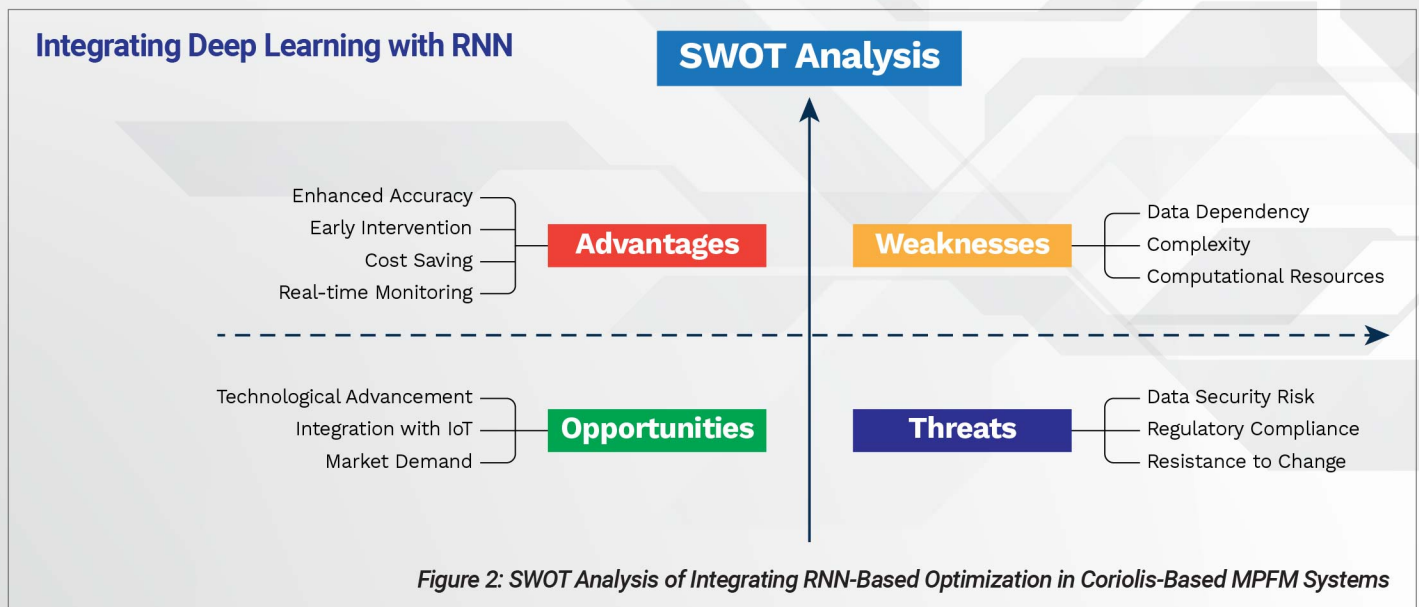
Integrating Deep Learning with RNN

SWOT Analysis

Enhanced Accuracy
Early Intervention
Cost Saving
Real-time Monitoring

Advantages

Weaknesses

Data Dependency
Complexity
Computational Resources

Technological Advancement
Integration with IoT
Market Demand

Opportunities

Threats

Data Security Risk
Regulatory Compliance
Resistance to Change

Figure 2: SWOT Analysis of Integrating RNN-Based Optimization in Coriolis-Based MPFM Systems